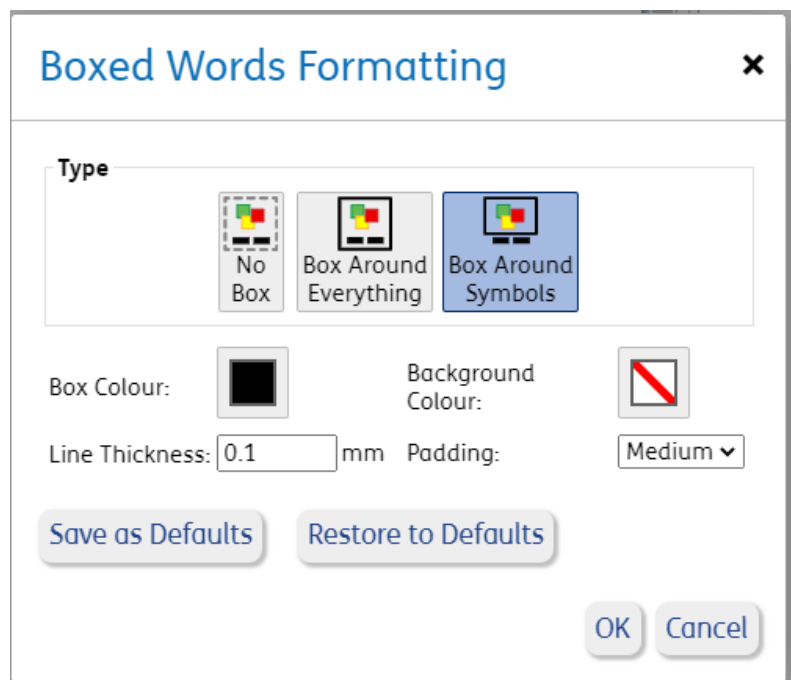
Boxed Words Formatting

×

Type

No Box

Box Around Everything

Box Around Symbols

Box Colour:

Background Colour:

Line Thickness: 0.1 mm

Padding: Medium

Save as Defaults

Restore to Defaults

OK

Cancel